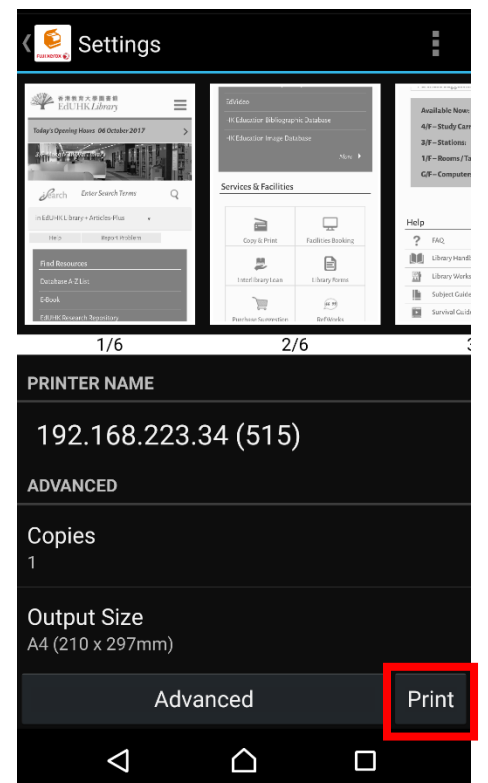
Settings

FUJI XEROX

香港教育大學圖書館 EdUHK Library

Today's Opening Hours 06 October 2017

Search Enter Search Terms

in EdUHK Library + Articles Plus

Help Report Problem

Find Resources

Database A-Z List

E-Book

EdUHK Research Repository

EdVideo

HK Education Bibliographic Database

HK Education Image Database

More

Services & Facilities

Copy & Print

Facilities Booking

Interlibrary Loan

Library Forms

Purchase Suggestion

RefWorks

Available Now:

4/F – Study Carr

3/F – Stations:

1/F – Rooms / Ta

G/F – Computer

Help

FAQ

Library Handb

Library Works

Subject Guide

Survival Guide

1/6

2/6

3

PRINTER NAME

192.168.223.34 (515)

ADVANCED

Copies

1

Output Size

A4 (210 x 297mm)

Advanced

Print